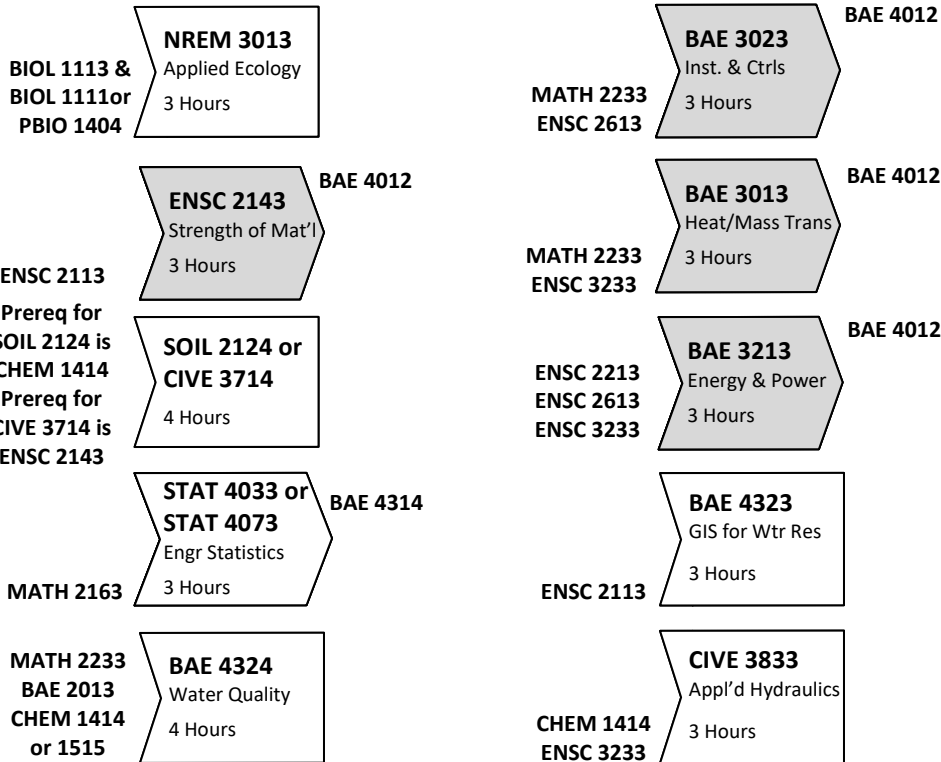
BIOL 1113 &
BIOL 1111or
PBIO 1404

NREM 3013
Applied Ecology
3 Hours

ENSC 2143
Strength of Mat'l
3 Hours

BAE 4012

ENSC 2113

Prereq for
SOIL 2124 is
CHEM 1414
Prereq for
CIVE 3714 is
ENSC 2143

SOIL 2124 or
CIVE 3714
4 Hours

STAT 4033 or
STAT 4073
Engr Statistics
3 Hours

BAE 4314

MATH 2163

MATH 2233
BAE 2013
CHEM 1414
or 1515

BAE 4324
Water Quality
4 Hours

MATH 2233
ENSC 2613

BAE 3023
Inst. & Ctrls
3 Hours

BAE 4012

MATH 2233
ENSC 3233

BAE 3013
Heat/Mass Trans
3 Hours

BAE 4012

ENSC 2213
ENSC 2613
ENSC 3233

BAE 3213
Energy & Power
3 Hours

BAE 4012

ENSC 2113

BAE 4323
GIS for Wtr Res
3 Hours

CHEM 1414
ENSC 3233

CIVE 3833
Appl'd Hydraulics
3 Hours